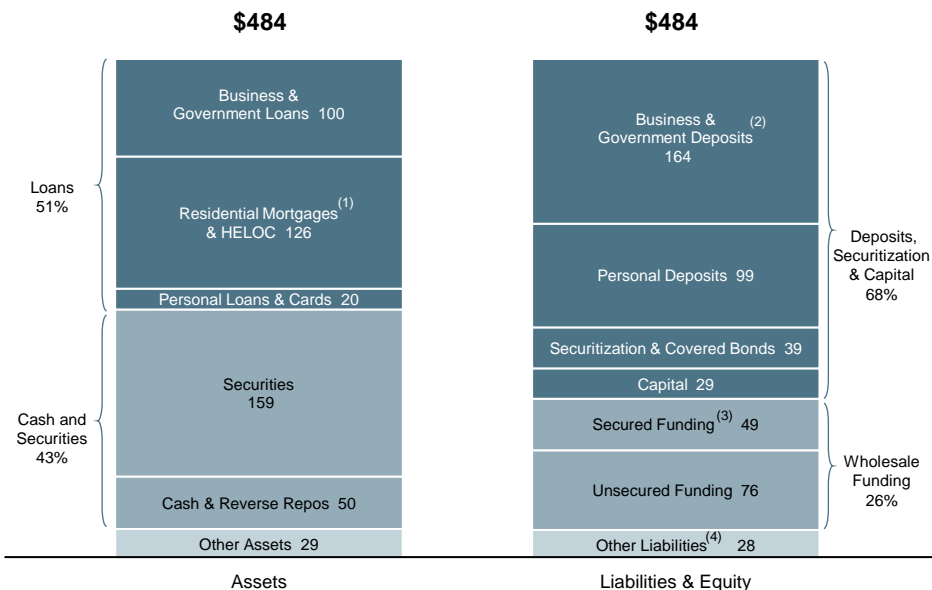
$484

$484

Loans 51%

Business & Government Loans 100

Residential Mortgages$^{(1)}$ & HELOC 126

Personal Loans & Cards 20

Cash and Securities 43%

Securities 159

Cash & Reverse Repos 50

Other Assets 29

Business & Government Deposits$^{(2)}$ 164

Personal Deposits 99

Securitization & Covered Bonds 39

Capital 29

Secured Funding$^{(3)}$ 49

Unsecured Funding 76

Other Liabilities$^{(4)}$ 28

Deposits, Securitization & Capital 68%

Wholesale Funding 26%

Assets

Liabilities & Equity